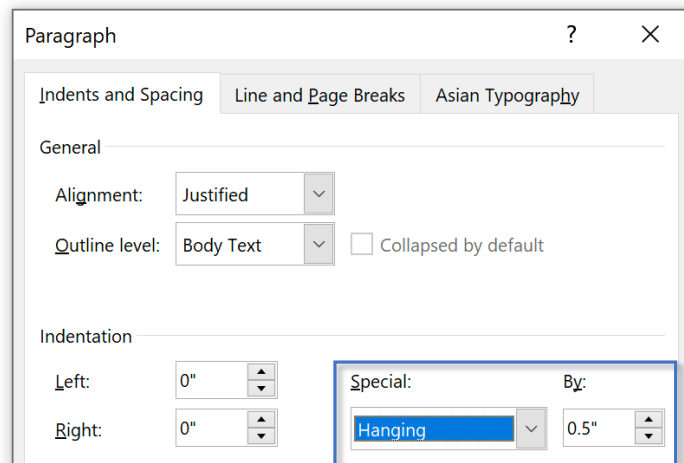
Paragraph

?

Indents and Spacing

Line and Page Breaks

Asian Typography

General

Alignment: Justified

Outline level: Body Text

Collapsed by default

Indentation

Left: 0"

Right: 0"

Special: Hanging

By: 0.5"